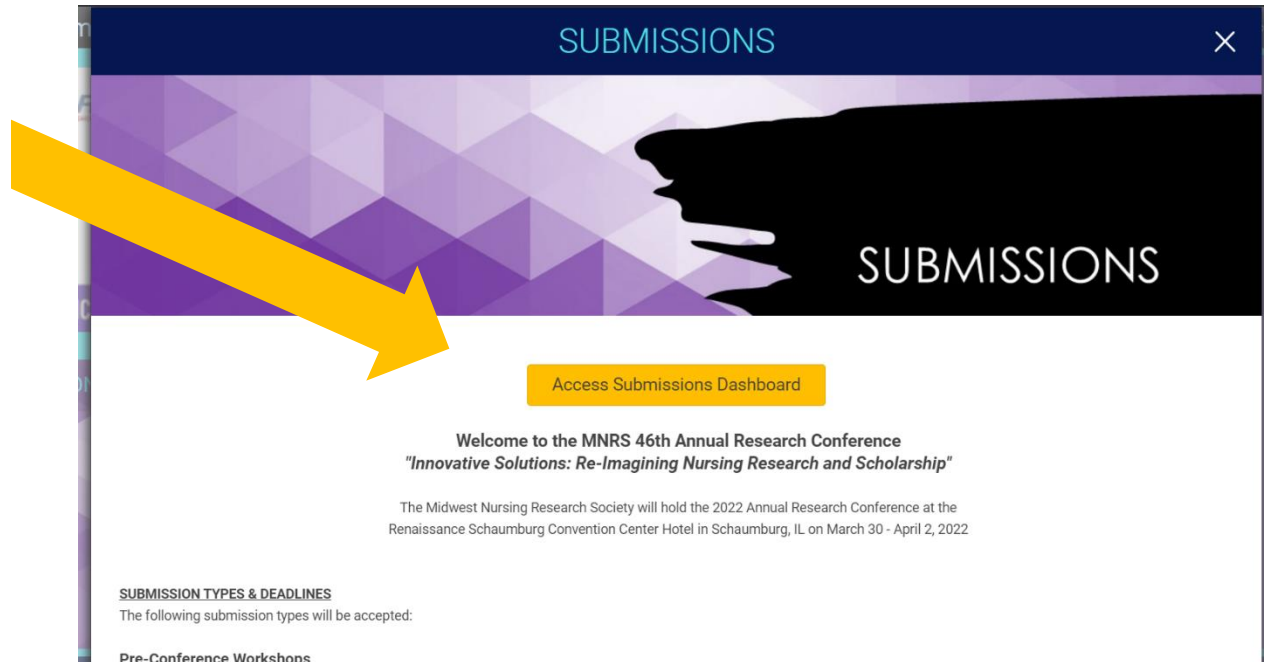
SUBMISSIONS

×

SUBMISSIONS

Access Submissions Dashboard

Welcome to the MNRS 46th Annual Research Conference
"Innovative Solutions: Re-Imagining Nursing Research and Scholarship"

The Midwest Nursing Research Society will hold the 2022 Annual Research Conference at the Renaissance Schaumburg Convention Center Hotel in Schaumburg, IL on March 30 - April 2, 2022

SUBMISSION TYPES & DEADLINES
The following submission types will be accepted:

Pre-Conference Workshops